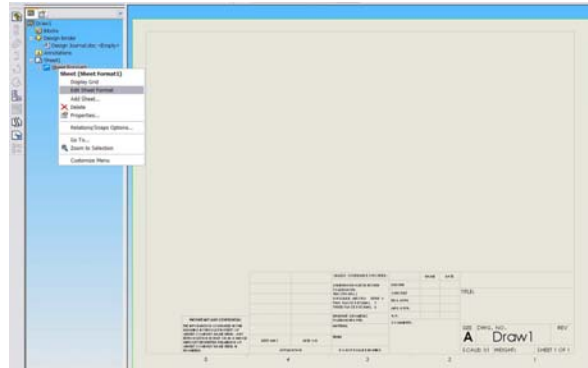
Draw1
Blocks
Design Binder
Design Journal.doc <Empty>
Annotations
Sheet1
Sheet Format1

Sheet (Sheet Format1)
Display Grid
Edit Sheet Format
Add Sheet...
Delete
Properties...
Relations/Snaps Options...
Go To...
Zoom to Selection
Customize Menu

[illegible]

TITLE:

SIZE DWG. NO. REV
A Draw1
SCALE: 1:1 WEIGHT: SHEET 1 OF 1

PROPRIETARY AND CONFIDENTIAL

5 4 3 2 1